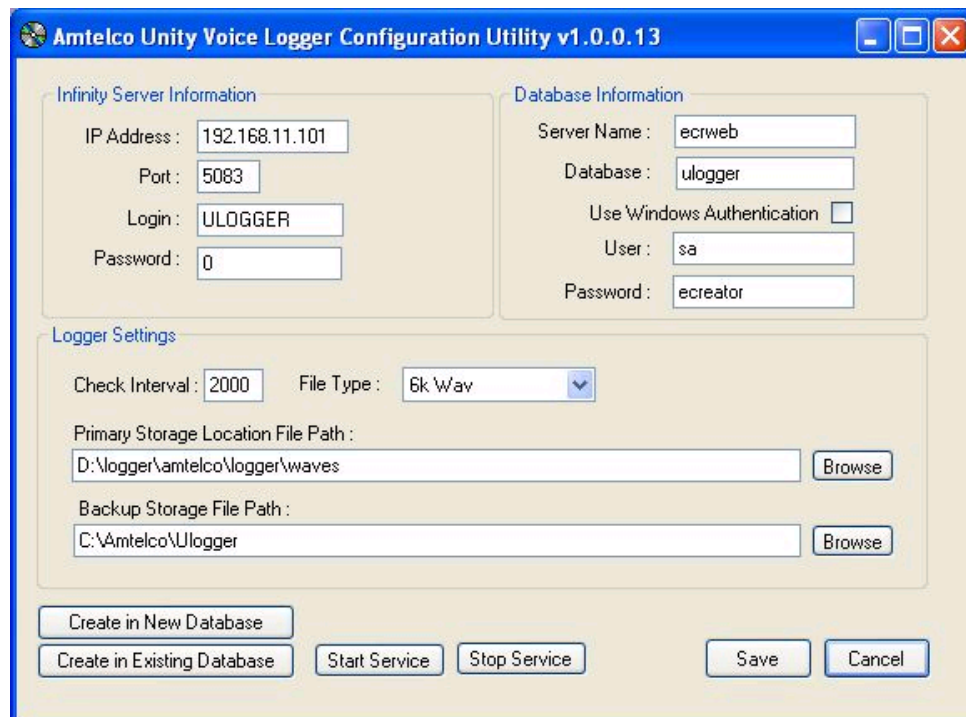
Amtelco Unity Voice Logger Configuration Utility v1.0.0.13

Infinity Server Information

IP Address : 192.168.11.101

Port : 5083

Login : ULOGGER

Password : 0

Database Information

Server Name : ecrweb

Database : ulogger

Use Windows Authentication

User : sa

Password : ecreator

Logger Settings

Check Interval : 2000

File Type : 6k Wav

Primary Storage Location File Path :

D:\logger\amtelco\logger\waves

Browse

Backup Storage File Path :

C:\Amtelco\Ulogger

Browse

Create in New Database

Create in Existing Database

Start Service

Stop Service

Save

Cancel